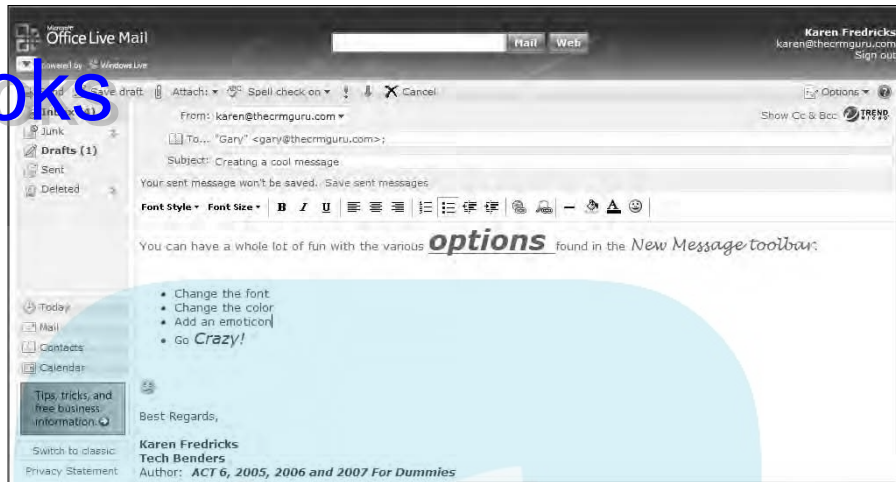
Microsoft Office Live Mail
Powered by Windows Live

Mail Web

Karen Fredricks
karen@thecrmguru.com
Sign out

oks

Save draft Attach: ▾ Spell check on ▾ Cancel

Options ▾

Inbox (4)
Junk
Drafts (1)
Sent
Deleted

From: karen@thecrmguru.com ▾

To... "Gary" <gary@thecrmguru.com>;

Subject: Creating a cool message

Show Cc & Bcc

Your sent message won't be saved. Save sent messages

Font Style ▾ Font Size ▾ B I U

You can have a whole lot of fun with the various options found in the New Message toolbar:

• Change the font
• Change the color
• Add an emoticon
• Go Crazy!

Best Regards,

Karen Fredricks
Tech Benders
Author: ACT 6, 2005, 2006 and 2007 For Dummies

Today
Mail
Contacts
Calendar

Tips, tricks, and free business information.

Switch to classic

Privacy Statement